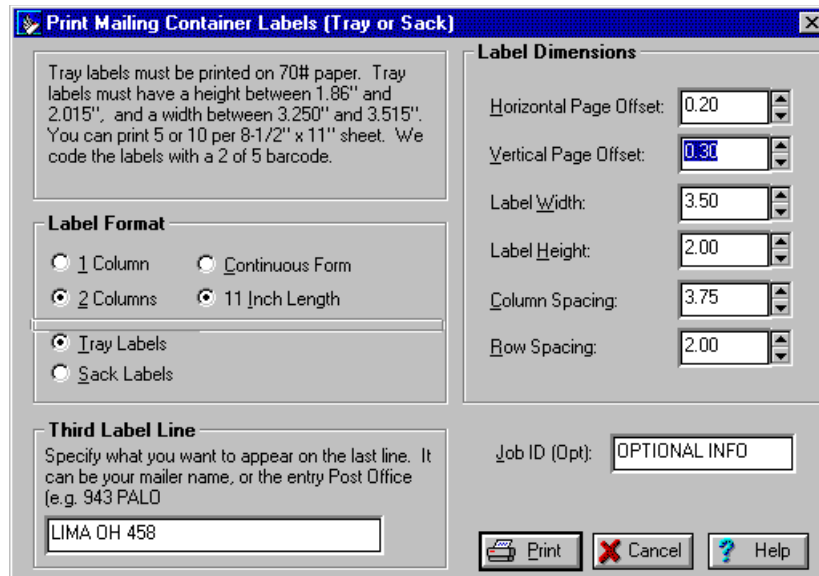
Print Mailing Container Labels (Tray or Sack)

Tray labels must be printed on 70# paper. Tray labels must have a height between 1.86'' and 2.015'', and a width between 3.250'' and 3.515''. You can print 5 or 10 per 8-1/2'' x 11'' sheet. We code the labels with a 2 of 5 barcode.

Label Format

1 Column

Continuous Form

2 Columns

11 Inch Length

Tray Labels

Sack Labels

Third Label Line

Specify what you want to appear on the last line. It can be your mailer name, or the entry Post Office (e.g. 943 PALO

LIMA OH 458

Label Dimensions

Horizontal Page Offset: 0.20

Vertical Page Offset: 0.30

Label Width: 3.50

Label Height: 2.00

Column Spacing: 3.75

Row Spacing: 2.00

Job ID (Opt): OPTIONAL INFO

Print

Cancel

Help